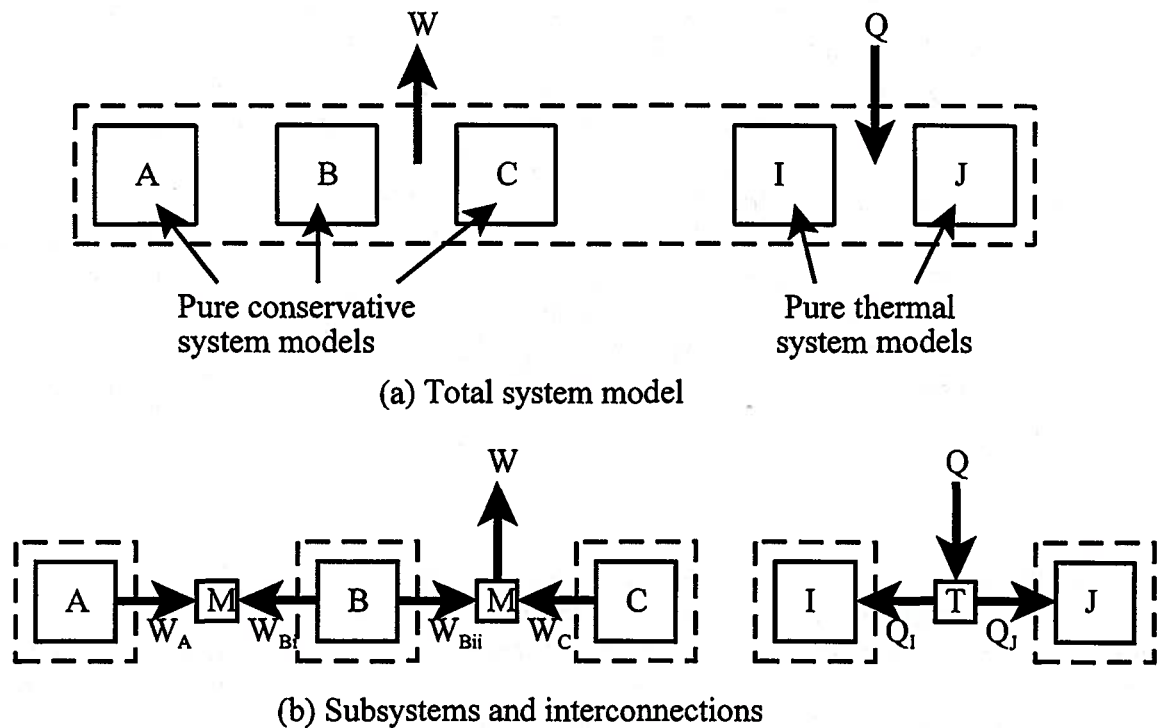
W

Q

A

B

C

I

J

Pure conservative system models

Pure thermal system models

(a) Total system model

W

Q

A

M

B

M

C

I

T

J

$W_A$

$W_{Bi}$

$W_{Bii}$

$W_C$

$Q_I$

$Q_J$

(b) Subsystems and interconnections